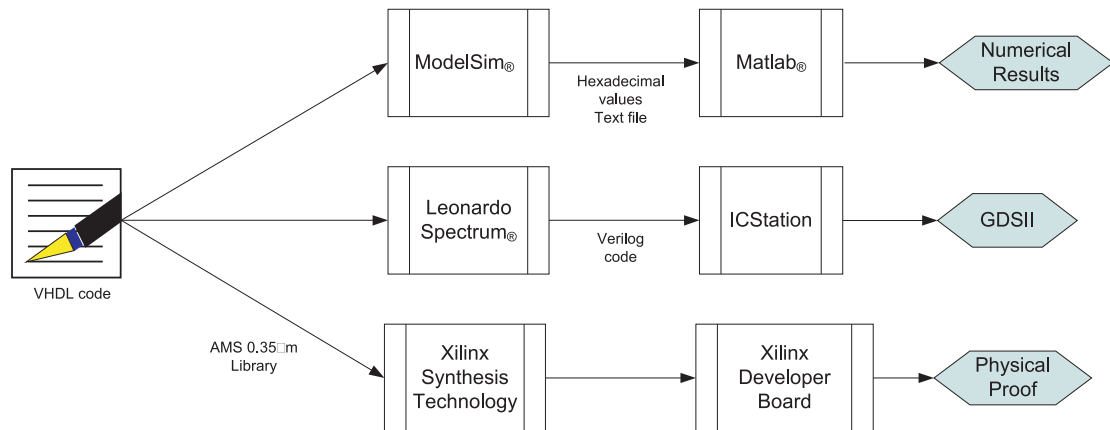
ModelSim®

Hexadecimal values Text file

Matlab®

Numerical Results

Leonardo Spectrum®

Verilog code

ICStation

GDSII

VHDL code

AMS 0.35□m Library

Xilinx Synthesis Technology

Xilinx Developer Board

Physical Proof